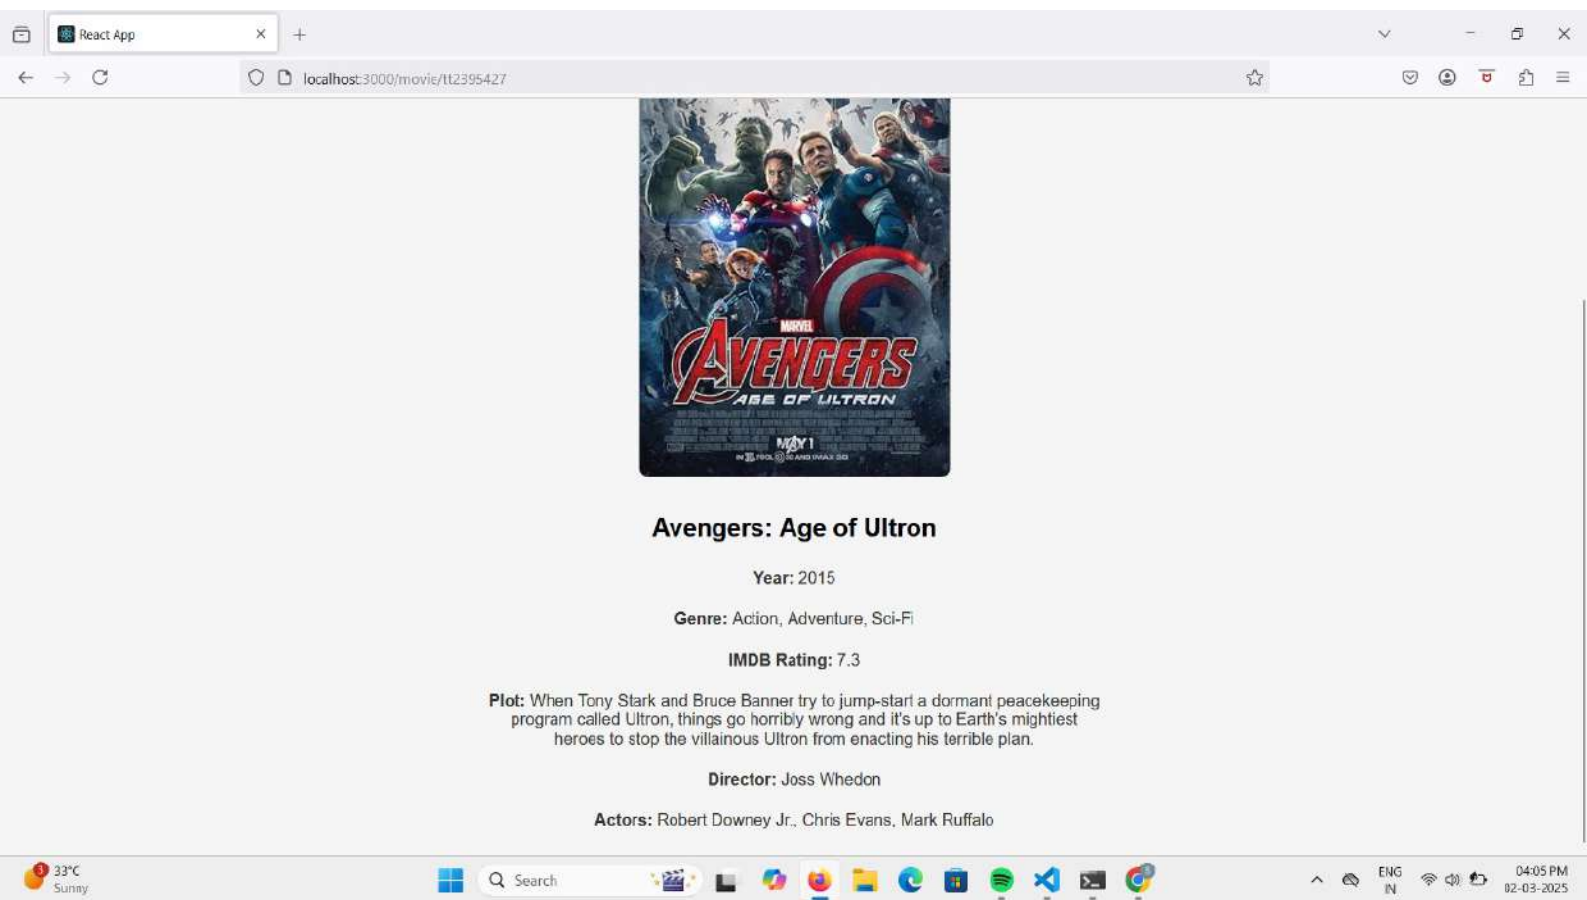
React App

localhost:3000/movie/tt2395427

MARVEL
AVENGERS
AGE OF ULTRON
MAY 1

Avengers: Age of Ultron

**Year:** 2015

**Genre:** Action, Adventure, Sci-Fi

**IMDB Rating:** 7.3

**Plot:** When Tony Stark and Bruce Banner try to jump-start a dormant peacekeeping program called Ultron, things go horribly wrong and it's up to Earth's mightiest heroes to stop the villainous Ultron from enacting his terrible plan.

**Director:** Joss Whedon

**Actors:** Robert Downey Jr., Chris Evans, Mark Ruffalo

33°C
Sunny
Search
ENG
IN
04:05 PM
02-03-2025